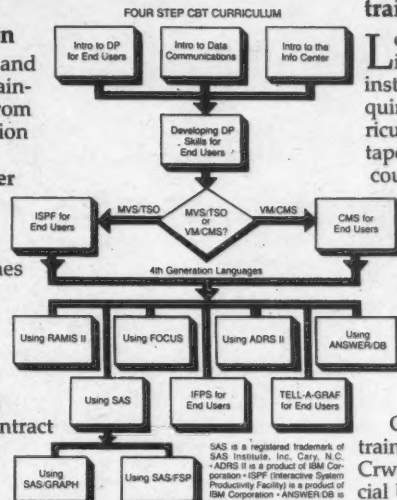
FOUR STEP CBT CURRICULUM

Intro to DP for End Users

Intro to Data Communications

Intro to the Info Center

Developing DP Skills for End Users

MVS/TSO

MVS/TSO or VM/CMS?

VM/CMS

ISPF for End Users

CMS for End Users

4th Generation Languages

Using RAMIS II

Using FOCUS

Using ADRS II

Using ANSWER/DB

Using SAS

IFPS for End Users

TELL-A-GRAF for End Users

Using SAS/GRAPH

Using SAS/FSP

SAS is a registered trademark of SAS Institute, Inc, Cary, N.C. • ADRS II is a product of IBM Corporation • ISPF (Interactive System Productivity Facility) is a product of IBM Corporation • ANSWER/DB is

n
and
ain-
rom
ion

er

es

ntract

trai

L
inst
quir
ricu
tape
cou

C
train
Crw
cial